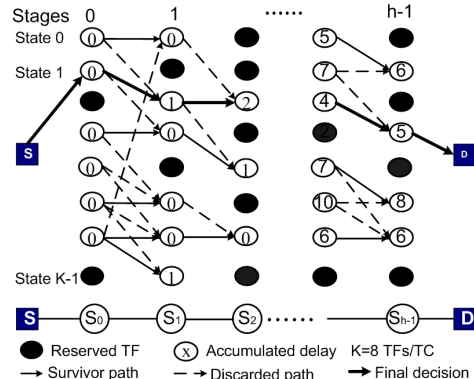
Stages 0 1 ······ h-1

State 0
State 1

State K-1

0 0 5
0 7 6
1 2 4
0 0 2 5
0 1 7
0 0 10 8
0 0 0 6 6
1

S
D

S S0 S1 S2 ······ Sh-1 D

Reserved TF
x Accumulated delay
K=8 TFs/TC
Survivor path
Discarded path
Final decision